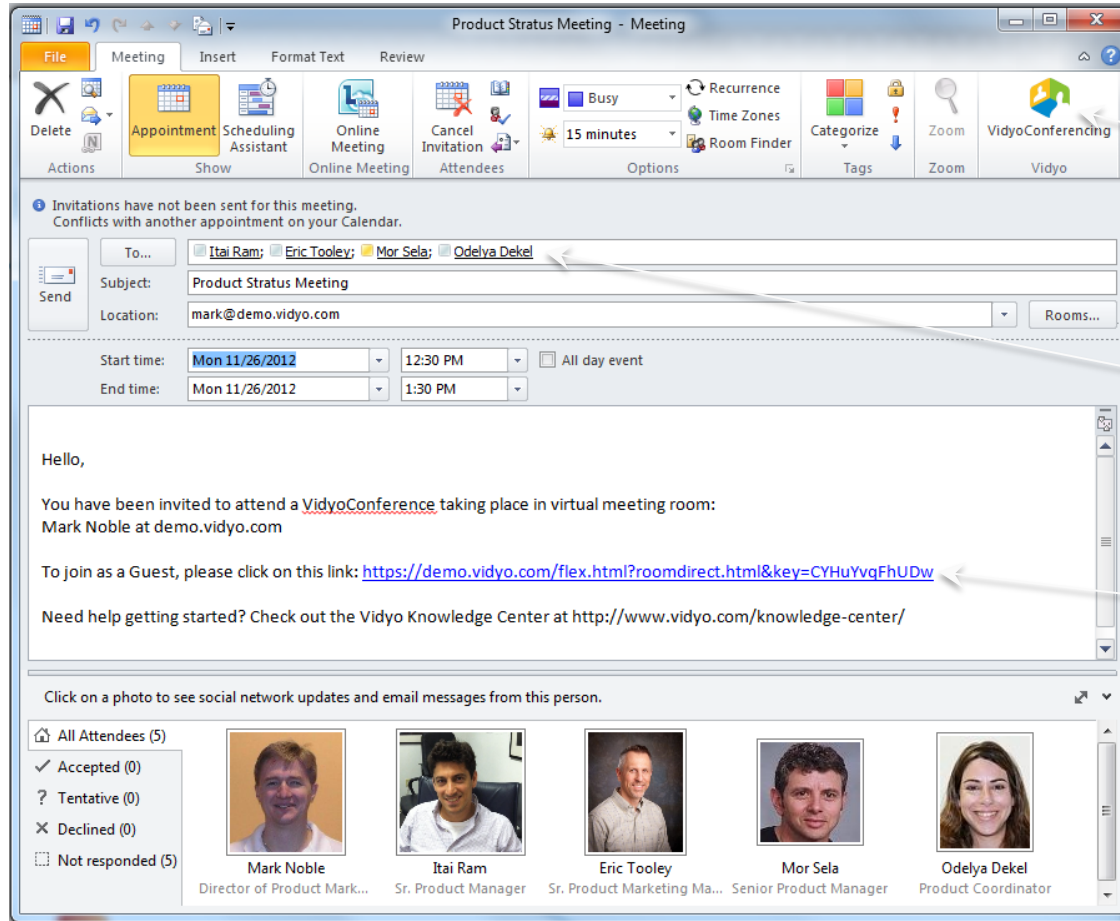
Product Stratus Meeting - Meeting

File | Meeting | Insert | Format Text | Review

Delete
Actions

Appointment | Scheduling Assistant
Show

Online Meeting
Online Meeting

Cancel Invitation
Attendees

Busy
15 minutes
Recurrence
Time Zones
Room Finder
Options

Categorize
Tags

Zoom
Zoom

VidyoConferencing
Vidyo

Invitations have not been sent for this meeting.
Conflicts with another appointment on your Calendar.

Send

To... | Itai Ram; Eric Tooley; Mor Sela; Odelya Dekel

Subject: Product Stratus Meeting

Location: mark@demo.vidyo.com | Rooms...

Start time: Mon 11/26/2012 | 12:30 PM | All day event

End time: Mon 11/26/2012 | 1:30 PM

Hello,

You have been invited to attend a VidyoConference taking place in virtual meeting room:
Mark Noble at demo.vidyo.com

To join as a Guest, please click on this link: https://demo.vidyo.com/flex.html?roomdirect.html&key=CYHuYvqFhUDw

Need help getting started? Check out the Vidyo Knowledge Center at http://www.vidyo.com/knowledge-center/

Click on a photo to see social network updates and email messages from this person.

All Attendees (5)
Accepted (0)
Tentative (0)
Declined (0)
Not responded (5)

Mark Noble
Director of Product Mark...

Itai Ram
Sr. Product Manager

Eric Tooley
Sr. Product Marketing Ma...

Mor Sela
Senior Product Manager

Odelya Dekel
Product Coordinator